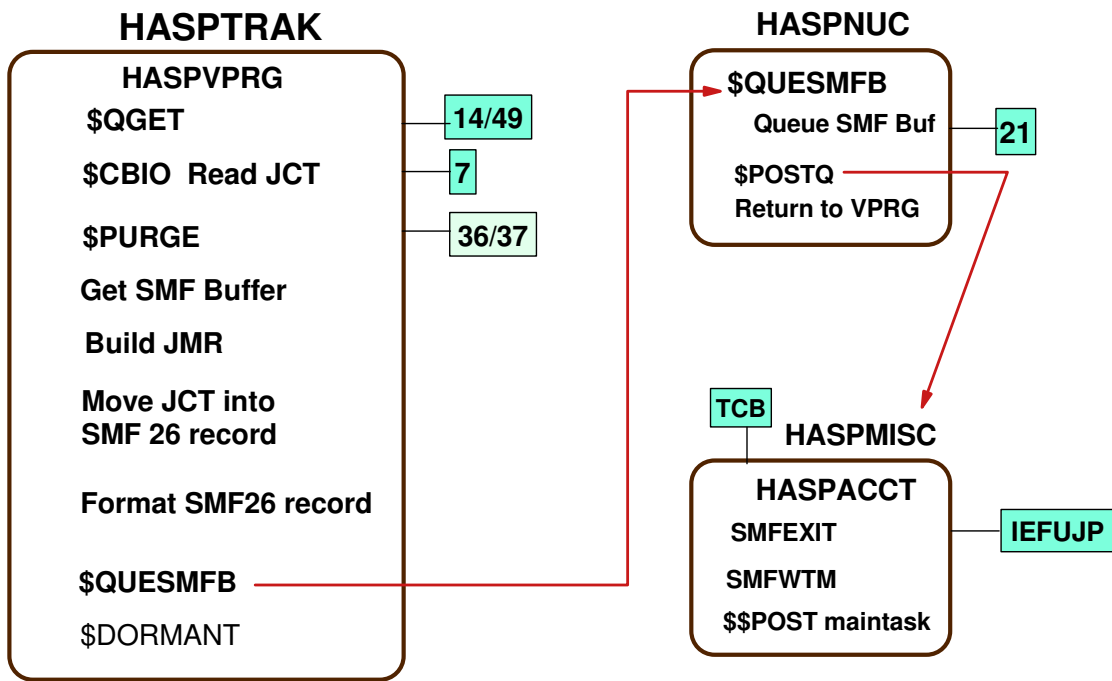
HASPTRAK

HASPVPRG

$QGET

14/49

$CBIO Read JCT

7

$PURGE

36/37

Get SMF Buffer

Build JMR

Move JCT into SMF 26 record

Format SMF26 record

$QUESMFB

$DORMANT

HASPNUC

$QUESMFB

Queue SMF Buf

21

$POSTQ

Return to VPRG

TCB

HASPMISC

HASPACCT

SMFEXIT

IEFUJP

SMFWTM

$$POST maintask